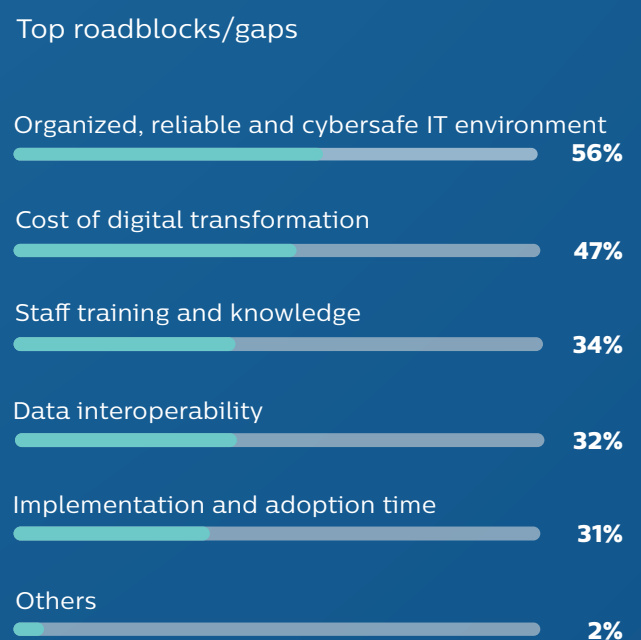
Top roadblocks/gaps

Organized, reliable and cybersafe IT environment
56%

Cost of digital transformation
47%

Staff training and knowledge
34%

Data interoperability
32%

Implementation and adoption time
31%

Others
2%